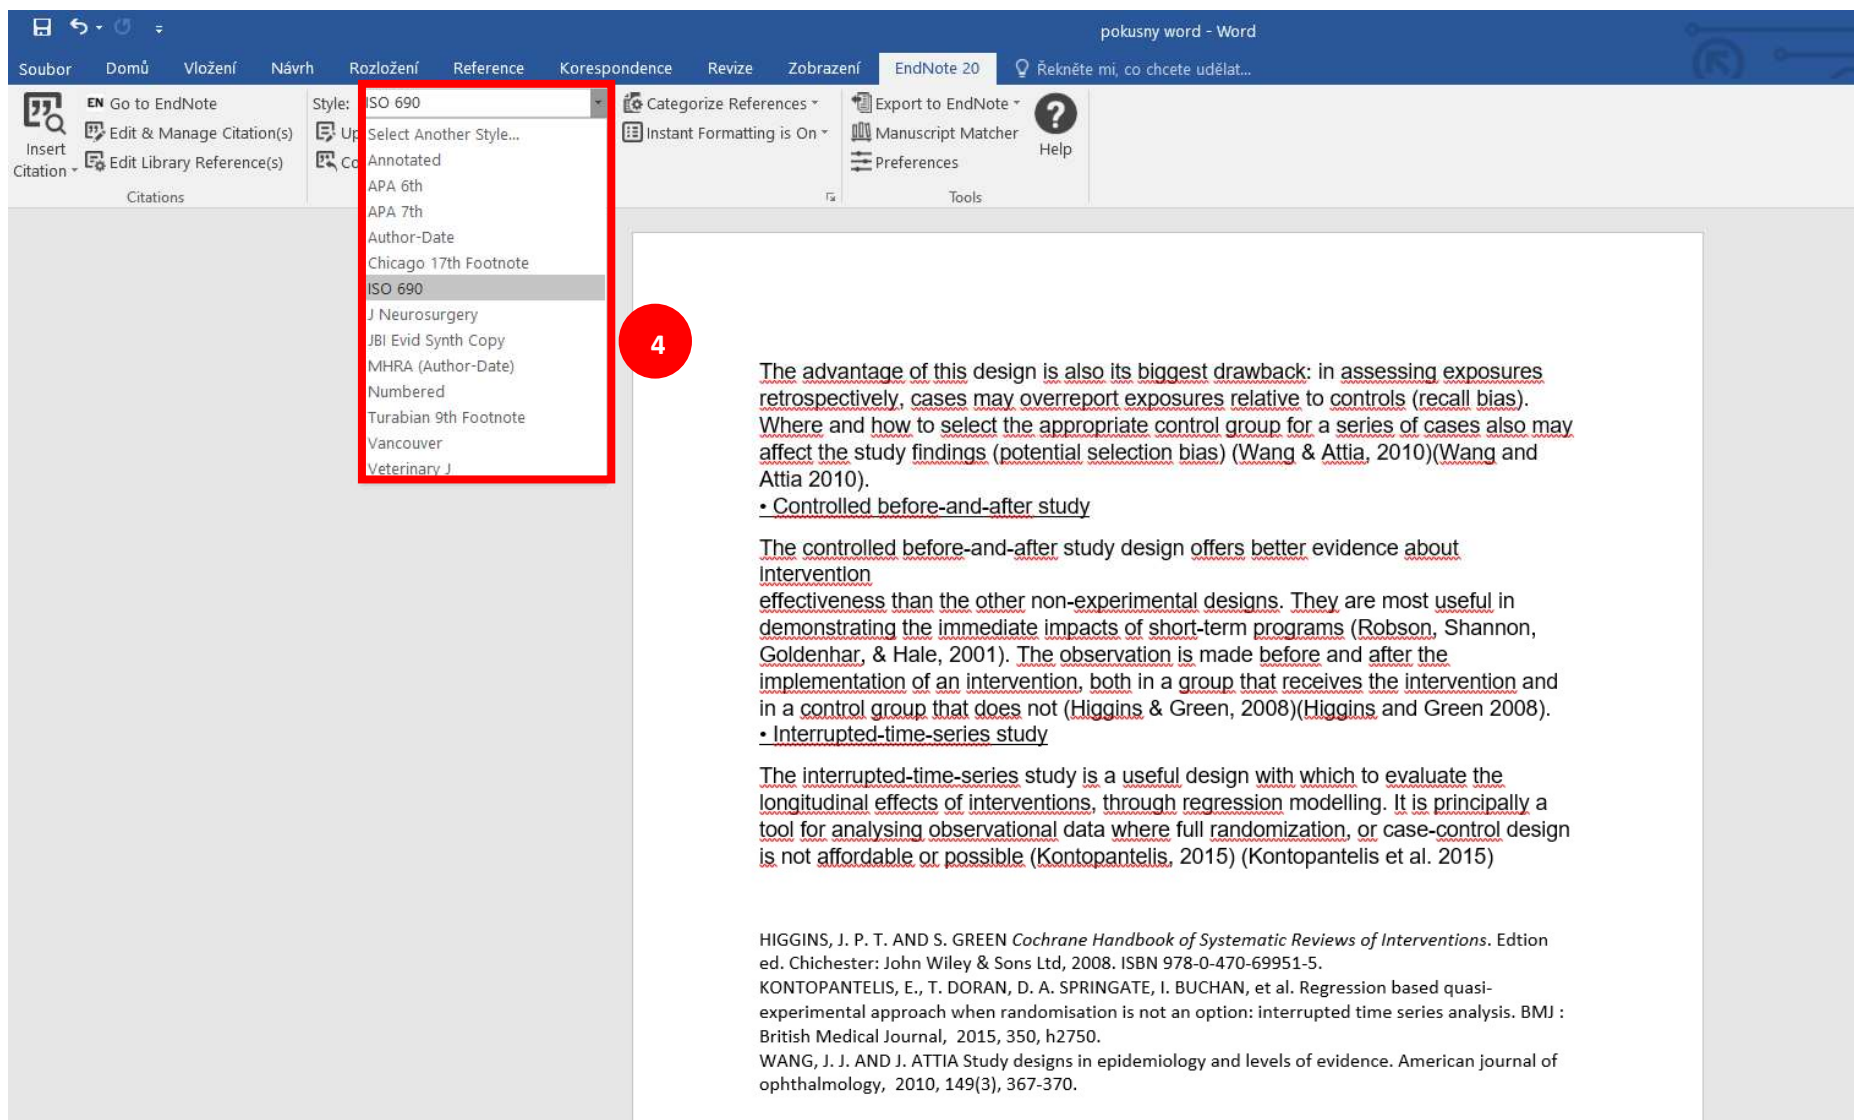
pokusny word - Word

Soubor Domů Vložení Návrh Rozložení Reference Korespondence Revize Zobrazení EndNote 20 Řekněte mi, co chcete udělat...

Insert Citation
EN Go to EndNote
Edit & Manage Citation(s)
Edit Library Reference(s)
Citations

Style: ISO 690
Up
Co

Select Another Style...
Annotated
APA 6th
APA 7th
Author-Date
Chicago 17th Footnote
ISO 690
J Neurosurgery
JBI Evid Synth Copy
MHRA (Author-Date)
Numbered
Turabian 9th Footnote
Vancouver
Veterinary J

Categorize References
Instant Formatting is On

Export to EndNote
Manuscript Matcher
Preferences
Tools

Help

4

The advantage of this design is also its biggest drawback: in assessing exposures retrospectively, cases may overreport exposures relative to controls (recall bias). Where and how to select the appropriate control group for a series of cases also may affect the study findings (potential selection bias) (Wang & Attia, 2010)(Wang and Attia 2010).
• Controlled before-and-after study

The controlled before-and-after study design offers better evidence about intervention
effectiveness than the other non-experimental designs. They are most useful in demonstrating the immediate impacts of short-term programs (Robson, Shannon, Goldenhar, & Hale, 2001). The observation is made before and after the implementation of an intervention, both in a group that receives the intervention and in a control group that does not (Higgins & Green, 2008)(Higgins and Green 2008).
• Interrupted-time-series study

The interrupted-time-series study is a useful design with which to evaluate the longitudinal effects of interventions, through regression modelling. It is principally a tool for analysing observational data where full randomization, or case-control design is not affordable or possible (Kontopantelis, 2015) (Kontopantelis et al. 2015)

HIGGINS, J. P. T. AND S. GREEN Cochrane Handbook of Systematic Reviews of Interventions. Edtion ed. Chichester: John Wiley & Sons Ltd, 2008. ISBN 978-0-470-69951-5.
KONTOPANTELIS, E., T. DORAN, D. A. SPRINGATE, I. BUCHAN, et al. Regression based quasi-experimental approach when randomisation is not an option: interrupted time series analysis. BMJ : British Medical Journal, 2015, 350, h2750.
WANG, J. J. AND J. ATTIA Study designs in epidemiology and levels of evidence. American journal of ophthalmology, 2010, 149(3), 367-370.